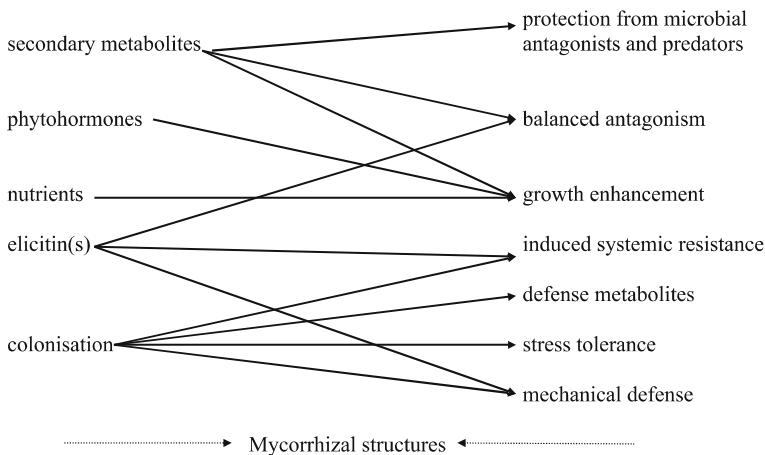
secondary metabolites

phytohormones

nutrients

elicitin(s)

colonisation

protection from microbial antagonists and predators

balanced antagonism

growth enhancement

induced systemic resistance

defense metabolites

stress tolerance

mechanical defense

Mycorrhizal structures